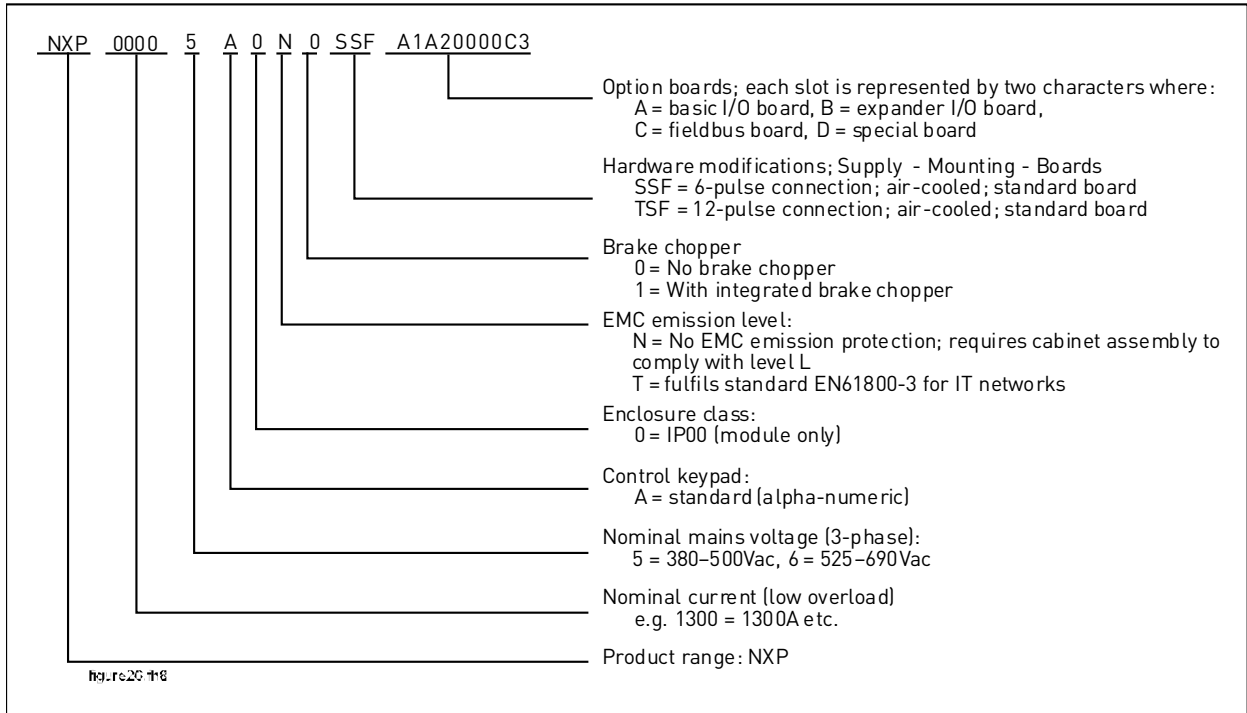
NXP 0000 5 A 0 N 0 SSF A1A20000C3

Option boards; each slot is represented by two characters where:
A = basic I/O board, B = expander I/O board,
C = fieldbus board, D = special board

Hardware modifications; Supply - Mounting - Boards
SSF = 6-pulse connection; air-cooled; standard board
TSF = 12-pulse connection; air-cooled; standard board

Brake chopper
0 = No brake chopper
1 = With integrated brake chopper

EMC emission level:
N = No EMC emission protection; requires cabinet assembly to comply with level L
T = fulfils standard EN61800-3 for IT networks

Enclosure class:
0 = IP00 (module only)

Control keypad:
A = standard (alpha-numeric)

Nominal mains voltage (3-phase):
5 = 380–500Vac, 6 = 525–690Vac

Nominal current (low overload)
e.g. 1300 = 1300A etc.

Product range: NXP

figure20 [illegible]8